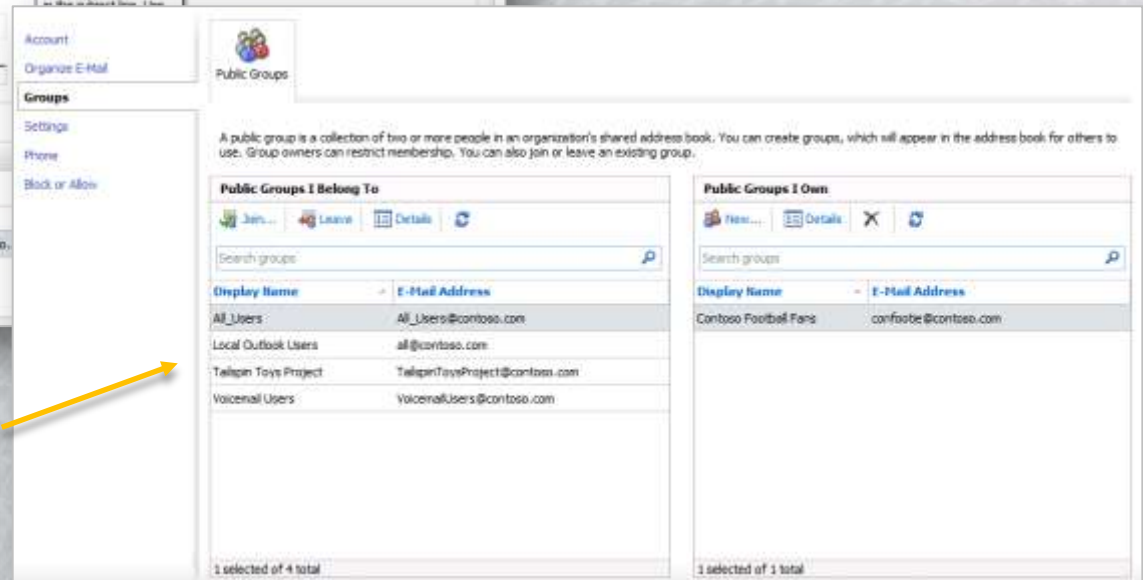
Account
Organize E-Mail
Groups
Settings
Phone
Block or Allow

Public Groups

A public group is a collection of two or more people in an organization's shared address book. You can create groups, which will appear in the address book for others to use. Group owners can restrict membership. You can also join or leave an existing group.

Public Groups I Belong To

Join... Leave Details

Search groups

| Display Name | E-Mail Address |
|---|---|
| All_Users | All_Users@contoso.com |
| Local Outlook Users | all@contoso.com |
| Tailspin Toys Project | TailspinToysProject@contoso.com |
| Voicemail Users | VoicemailUsers@contoso.com |

1 selected of 4 total

Public Groups I Own

New... Details

Search groups

| Display Name | E-Mail Address |
|---|---|
| Contoso Football Fans | confootie@contoso.com |

1 selected of 1 total